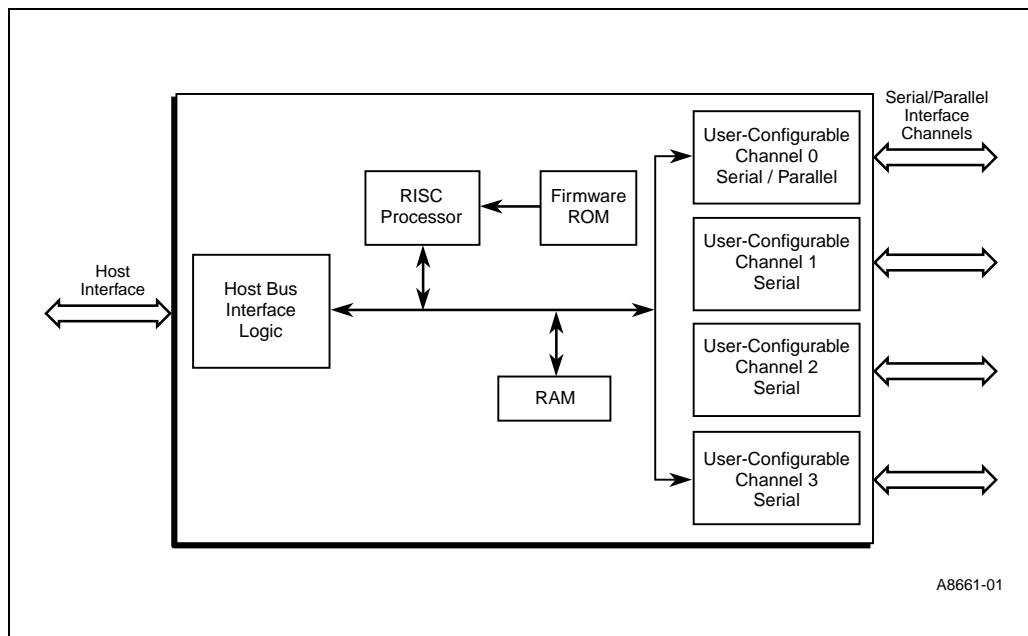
Serial/Parallel Interface Channels

RISC Processor

Firmware ROM

User-Configurable Channel 0 Serial / Parallel

User-Configurable Channel 1 Serial

Host Interface

Host Bus Interface Logic

User-Configurable Channel 2 Serial

RAM

User-Configurable Channel 3 Serial

A8661-01